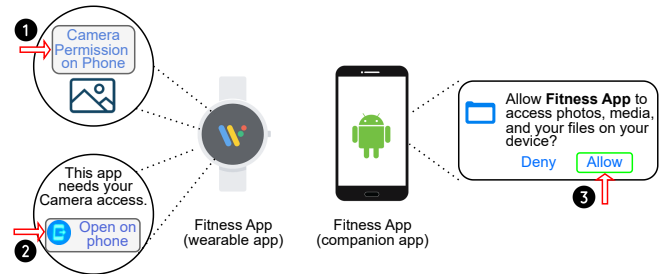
1
Camera Permission on Phone

This app needs your Camera access.

2
Open on phone

Fitness App (wearable app)

Fitness App (companion app)

Allow **Fitness App** to access photos, media, and your files on your device?

Deny Allow

3